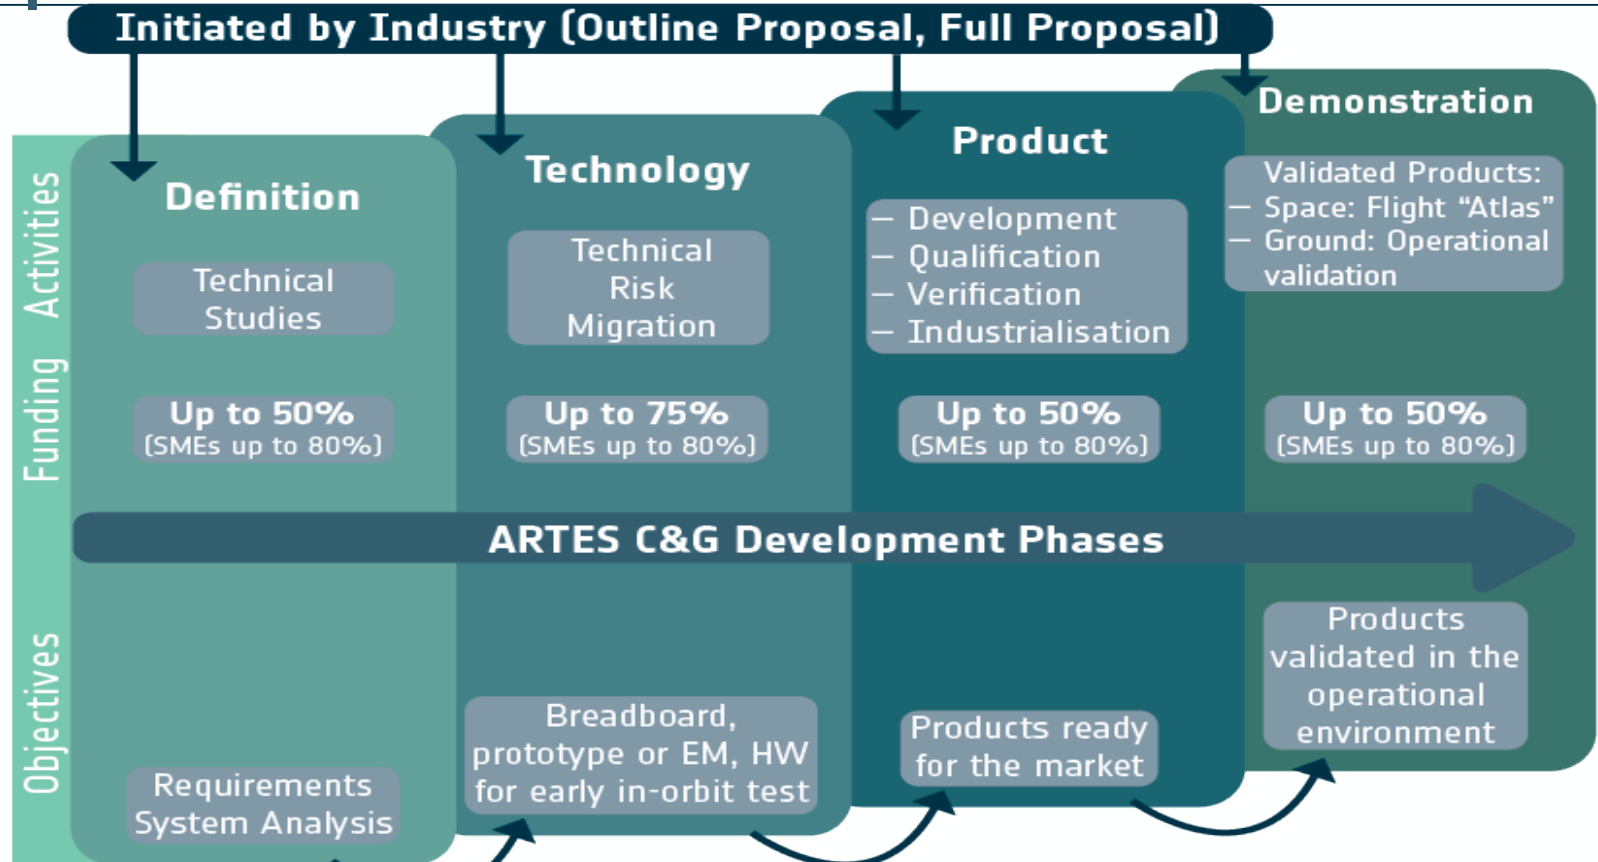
Initiated by Industry (Outline Proposal, Full Proposal)

Activities

Funding

Objectives

Definition

Technical Studies

Up to 50%
(SMEs up to 80%)

Requirements System Analysis

Technology

Technical Risk Migration

Up to 75%
(SMEs up to 80%)

Breadboard, prototype or EM, HW for early in-orbit test

Product

– Development
– Qualification
– Verification
– Industrialisation

Up to 50%
(SMEs up to 80%)

Products ready for the market

Demonstration

Validated Products:
– Space: Flight "Atlas"
– Ground: Operational validation

Up to 50%
(SMEs up to 80%)

Products validated in the operational environment

ARTES C&G Development Phases